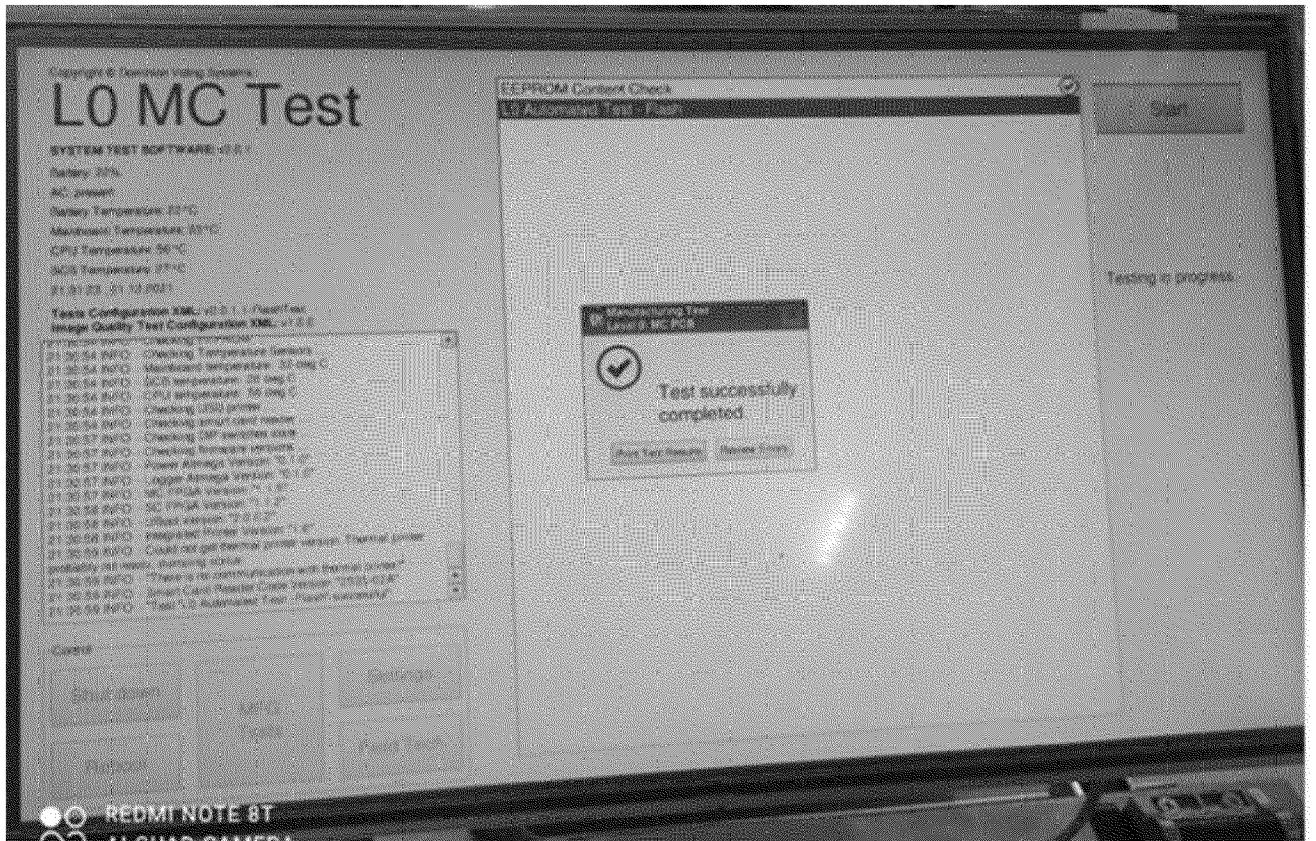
Copyright © Dominion Voting Systems

L0 MC Test

SYSTEM TEST SOFTWARE: v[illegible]

Battery: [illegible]%

AC: present

Battery Temperature: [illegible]°C

Mainboard Temperature: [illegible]°C

CPU Temperature: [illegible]°C

SCB Temperature: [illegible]°C

21:31:23 21.10.2021

Tests Configuration XML: v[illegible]

Image Quality Test Configuration XML: v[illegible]

21:30:54 INFO Checking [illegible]
21:30:54 INFO Checking Temperature Sensors
21:30:54 INFO Mainboard temperature: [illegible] deg C
21:30:54 INFO SCB temperature: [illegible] deg C
21:30:54 INFO CPU temperature: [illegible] deg C
21:30:54 INFO Checking USB printer
21:30:54 INFO Checking smart card reader
21:30:57 INFO Checking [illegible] switches state
21:30:57 INFO Checking firmware versions
21:30:57 INFO Power Atmega Version: "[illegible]"
21:30:57 INFO Logger Atmega Version: "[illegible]"
21:30:57 INFO MC FPGA Version: "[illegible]"
21:30:58 INFO SC FPGA Version: "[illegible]"
21:30:58 INFO Uboot Version: "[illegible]"
21:30:58 INFO Integrated Printer Version: "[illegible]"
21:30:59 INFO Could not get thermal printer version. Thermal printer probably not ready, dumping status
21:30:59 INFO "There is no communication with thermal printer"
21:30:59 INFO Smart Card Reader Code Version: "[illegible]"
21:30:59 INFO "Test 'L0 Automated Test - Flash' successful"

Control

Shutdown

Reboot

MFG Tools

Settings

Front Tech

EEPROM Content Check

L0 Automated Test - Flash

Manufacturing Test
Level 0 MC PCB

Test successfully completed

Print Test Results

Review Errors

Start

Testing in progress...

REDMI NOTE 8T
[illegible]